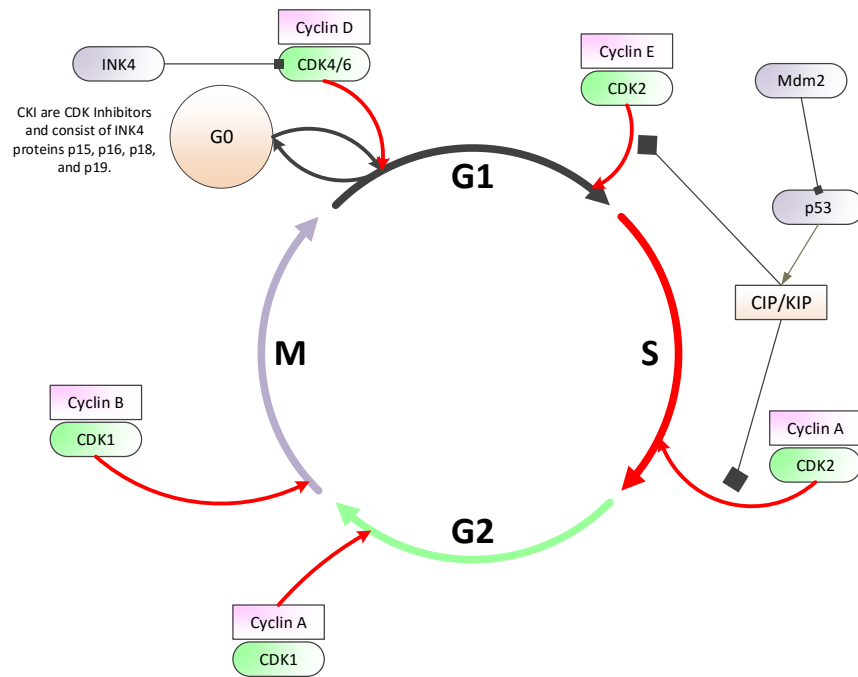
Cyclin D

CDK4/6

INK4

Cyclin E

CDK2

Mdm2

CKI are CDK Inhibitors and consist of INK4 proteins p15, p16, p18, and p19.

G0

G1

p53

CIP/KIP

M

S

Cyclin B

CDK1

Cyclin A

CDK2

G2

Cyclin A

CDK1